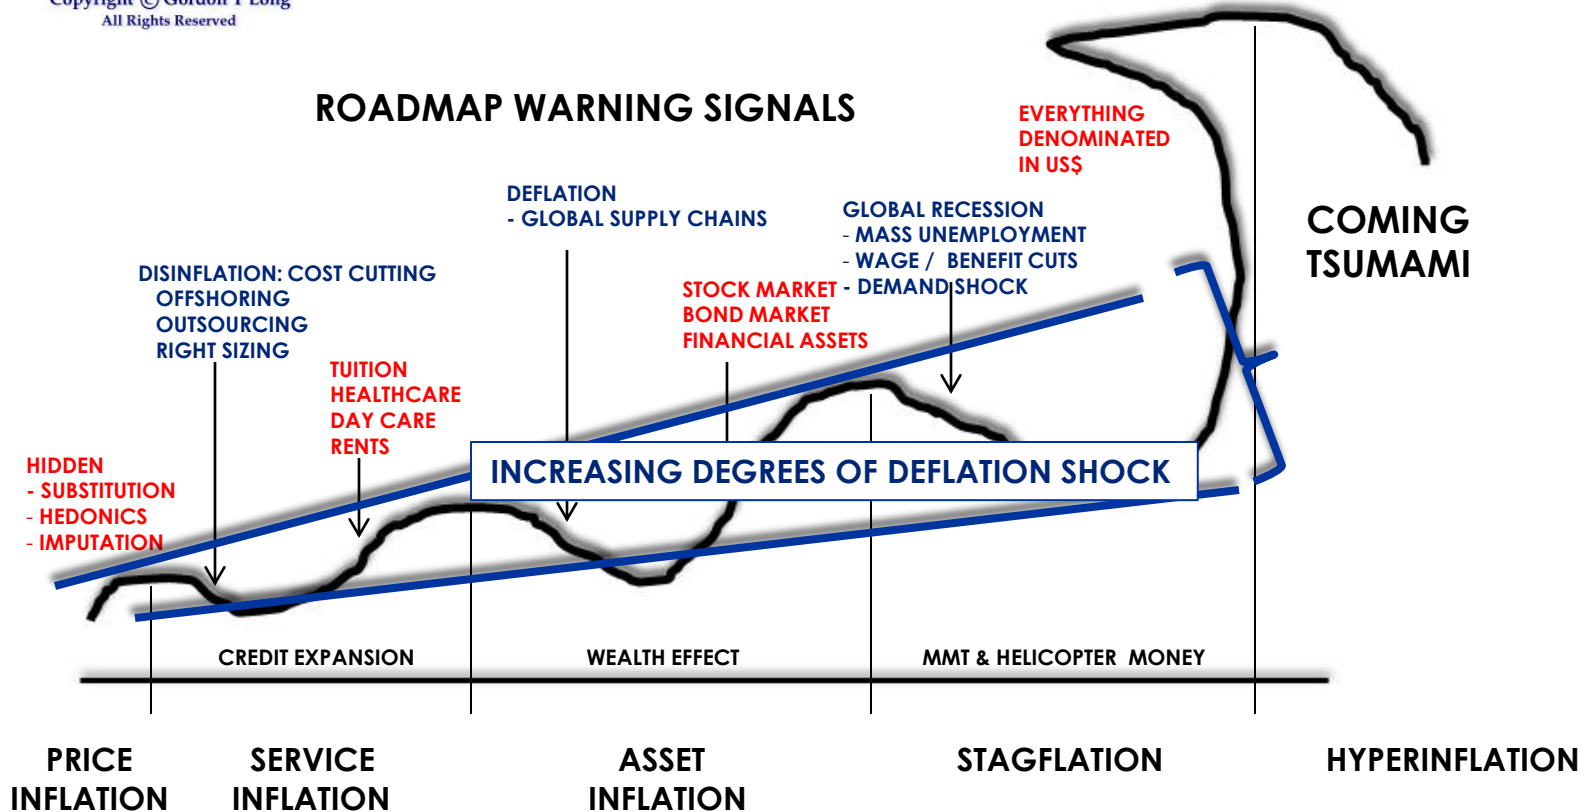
Copyright © Gordon T Long
All Rights Reserved

ROADMAP WARNING SIGNALS

EVERYTHING DENOMINATED IN US$

COMING TSUMAMI

DEFLATION
- GLOBAL SUPPLY CHAINS

GLOBAL RECESSION
- MASS UNEMPLOYMENT
- WAGE / BENEFIT CUTS
- DEMAND SHOCK

DISINFLATION: COST CUTTING
OFFSHORING
OUTSOURCING
RIGHT SIZING

STOCK MARKET
BOND MARKET
FINANCIAL ASSETS

TUITION
HEALTHCARE
DAY CARE
RENTS

HIDDEN
- SUBSTITUTION
- HEDONICS
- IMPUTATION

INCREASING DEGREES OF DEFLATION SHOCK

CREDIT EXPANSION

WEALTH EFFECT

MMT & HELICOPTER MONEY

PRICE INFLATION

SERVICE INFLATION

ASSET INFLATION

STAGFLATION

HYPERINFLATION